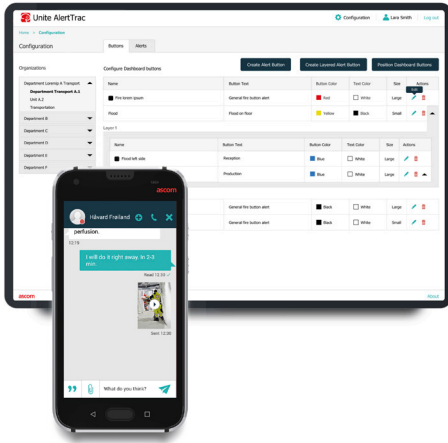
Unite AlertTrac

Configuration Lena Smith Log out

Home > Configuration

Configuration

Buttons Alerts

Organizations

Department Lorem A Transport
Department Transport A.1
Unit A.2
Transportation

Department B
Department C
Department D
Department E
Department F

Configure Dashboard buttons

Create Alert Button Create Layered Alert Button Position Dashboard Buttons

| Name | Button Text | Button Color | Text Color | Size | Actions |
|---|---|---|---|---|---|
| Fire lorem ipsum | General fire button alert | Red | White | Large | |
| Flood | Flood on floor | Yellow | Black | Small | |

Layer 1

| Name | Button Text | Button Color | Text Color | Size | Actions |
|---|---|---|---|---|---|
| Flood left side | Reception | Blue | White | Large | |
| | Production | Blue | White | Small | |

| | | | | | |
|---|---|---|---|---|---|
| | General fire button alert | Black | White | Large | |
| | General fire button alert | Black | White | Small | |

ascom

ascom

Håvard Frøiland

perfusion.

12:18

I will do it right away. In 2-3 min

Read 12:33

Sent 12:36

What do you think?